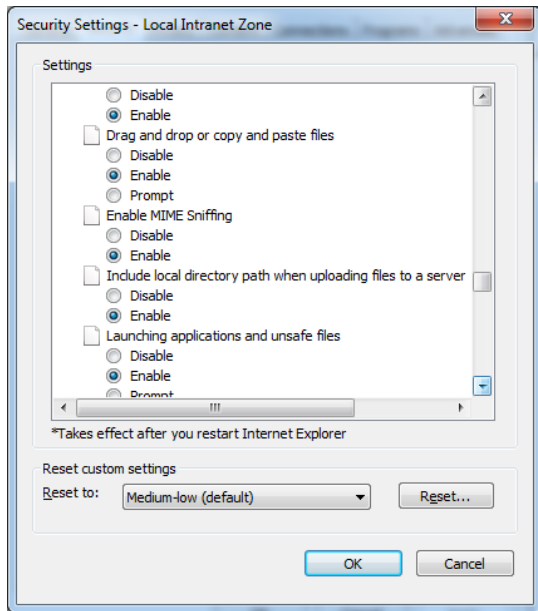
Security Settings - Local Intranet Zone

Settings

Disable
Enable
Drag and drop or copy and paste files
Disable
Enable
Prompt
Enable MIME Sniffing
Disable
Enable
Include local directory path when uploading files to a server
Disable
Enable
Launching applications and unsafe files
Disable
Enable
Prompt

*Takes effect after you restart Internet Explorer

Reset custom settings
Reset to: Medium-low (default)
Reset...

OK
Cancel